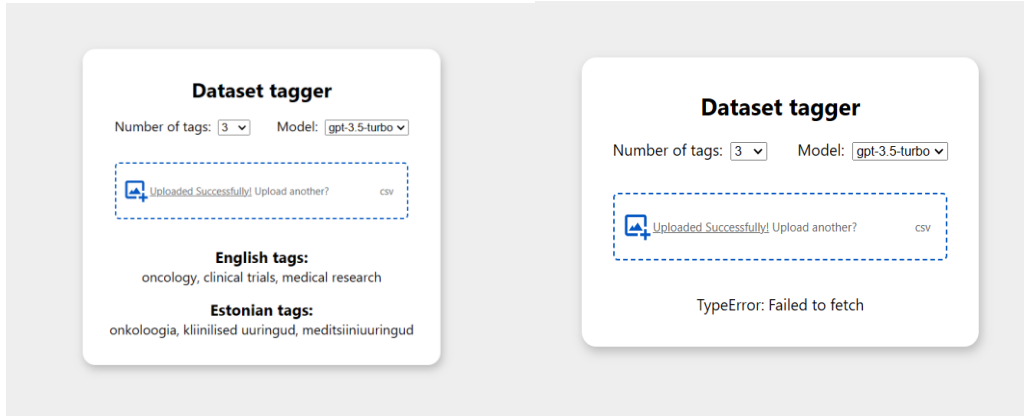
Dataset tagger

Number of tags: 3 Model: gpt-3.5-turbo

Uploaded Successfully! Upload another? csv

English tags:
oncology, clinical trials, medical research

Estonian tags:
onkoloogia, kliinilised uuringud, meditsiiniuuringud

Dataset tagger

Number of tags: 3 Model: gpt-3.5-turbo

Uploaded Successfully! Upload another? csv

TypeError: Failed to fetch